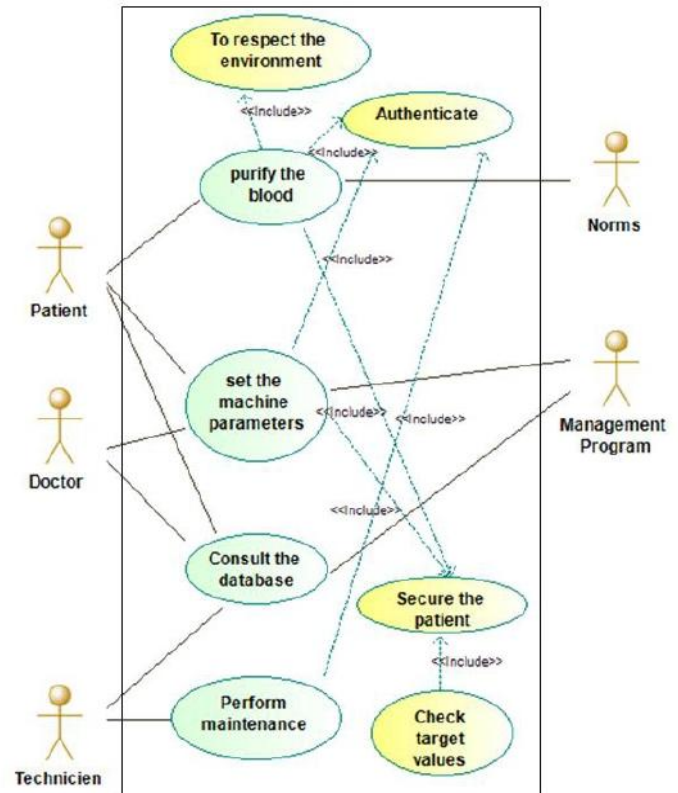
To respect the environment

<<Include>>

Authenticate

<<Include>>

purify the blood

Norms

<<Include>>

Patient

set the machine parameters

<<Include>>

<<Include>>

Management Program

Doctor

<<Include>>

Consult the database

Secure the patient

<<Include>>

Perform maintenance

Check target values

Technicien